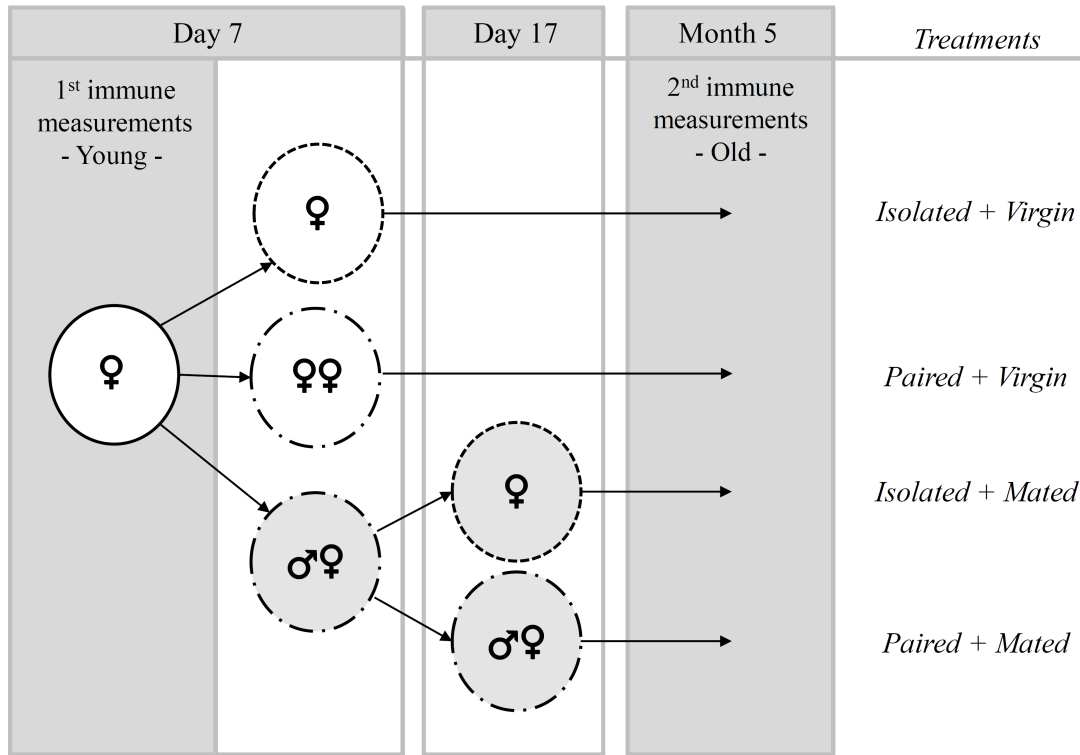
Day 7

Day 17

Month 5

*Treatments*

1st immune measurements - Young -

2nd immune measurements - Old -

♀

♀

♀♀

♀

♂♀

♂♀

*Isolated + Virgin*

*Paired + Virgin*

*Isolated + Mated*

*Paired + Mated*